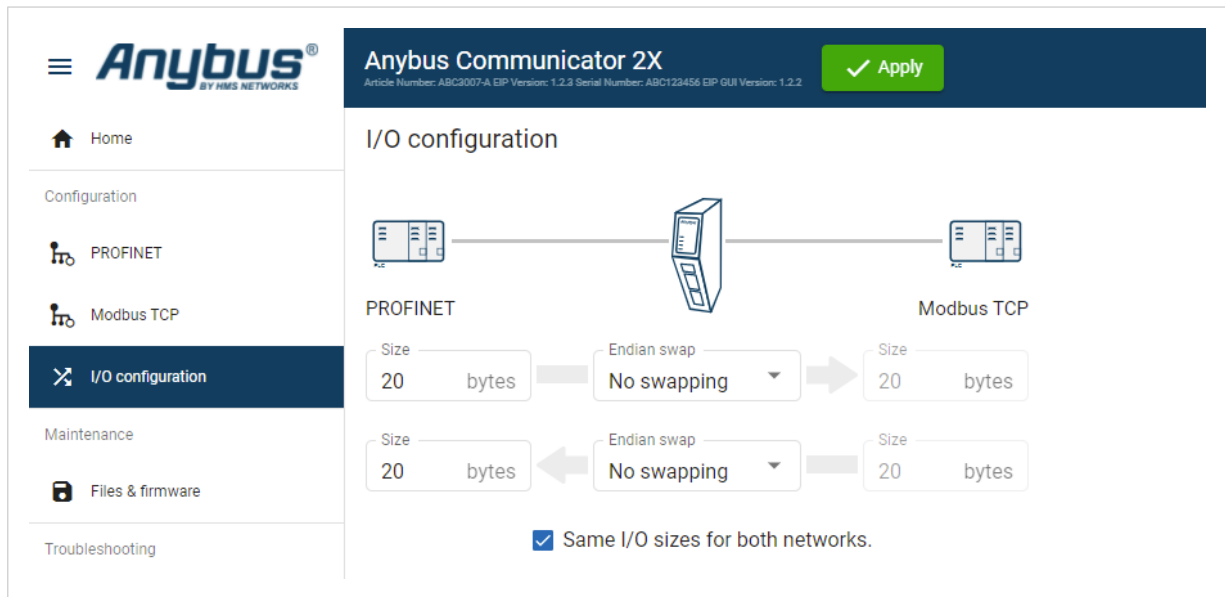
Anybus®
BY HMS NETWORKS

Anybus Communicator 2X
Article Number: ABC3007-A EIP Version: 1.2.3 Serial Number: ABC123456 EIP GUI Version: 1.2.2

Apply

Home

Configuration

PROFINET

Modbus TCP

I/O configuration

Maintenance

Files & firmware

Troubleshooting

I/O configuration

PROFINET

Modbus TCP

Size
20 bytes

Endian swap
No swapping

Size
20 bytes

Size
20 bytes

Endian swap
No swapping

Size
20 bytes

Same I/O sizes for both networks.